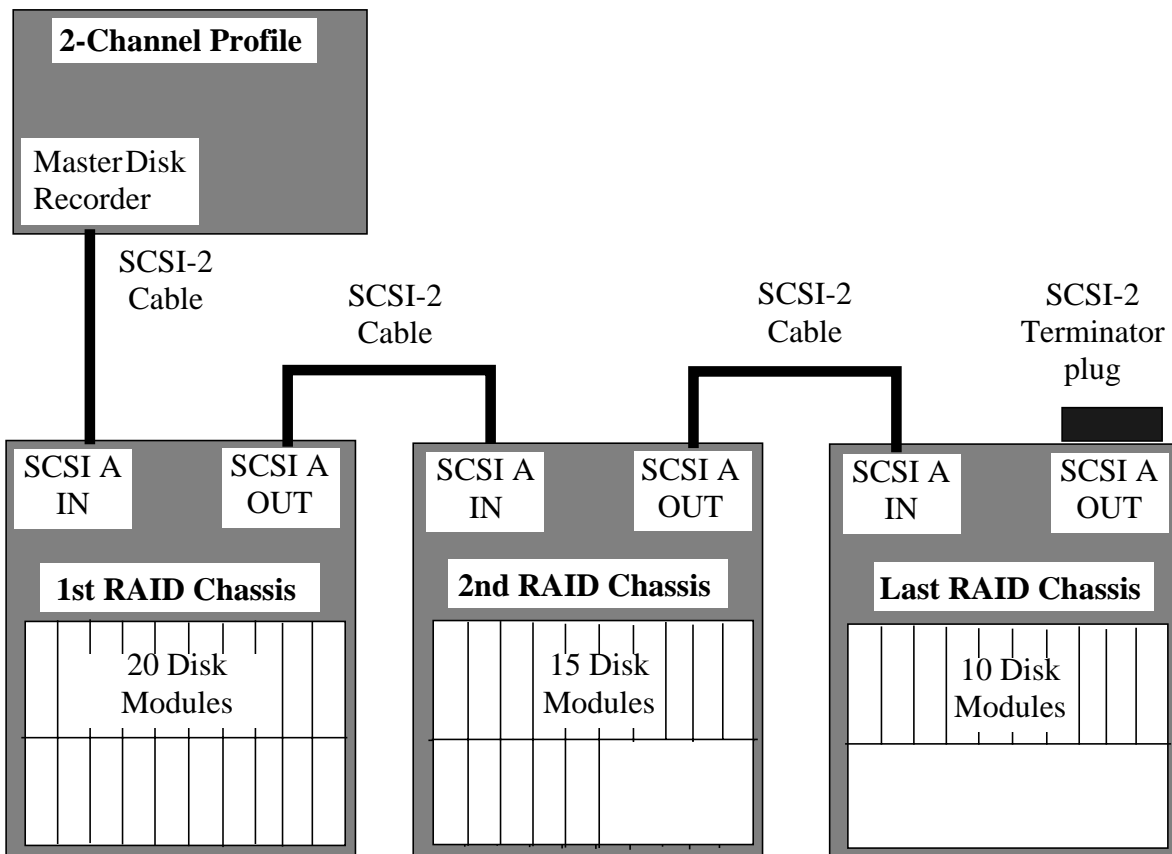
2-Channel Profile

Master Disk Recorder

SCSI-2 Cable

SCSI-2 Cable

SCSI-2 Cable

SCSI-2 Terminator plug

SCSI A IN

SCSI A OUT

1st RAID Chassis

20 Disk Modules

SCSI A IN

SCSI A OUT

2nd RAID Chassis

15 Disk Modules

SCSI A IN

SCSI A OUT

Last RAID Chassis

10 Disk Modules